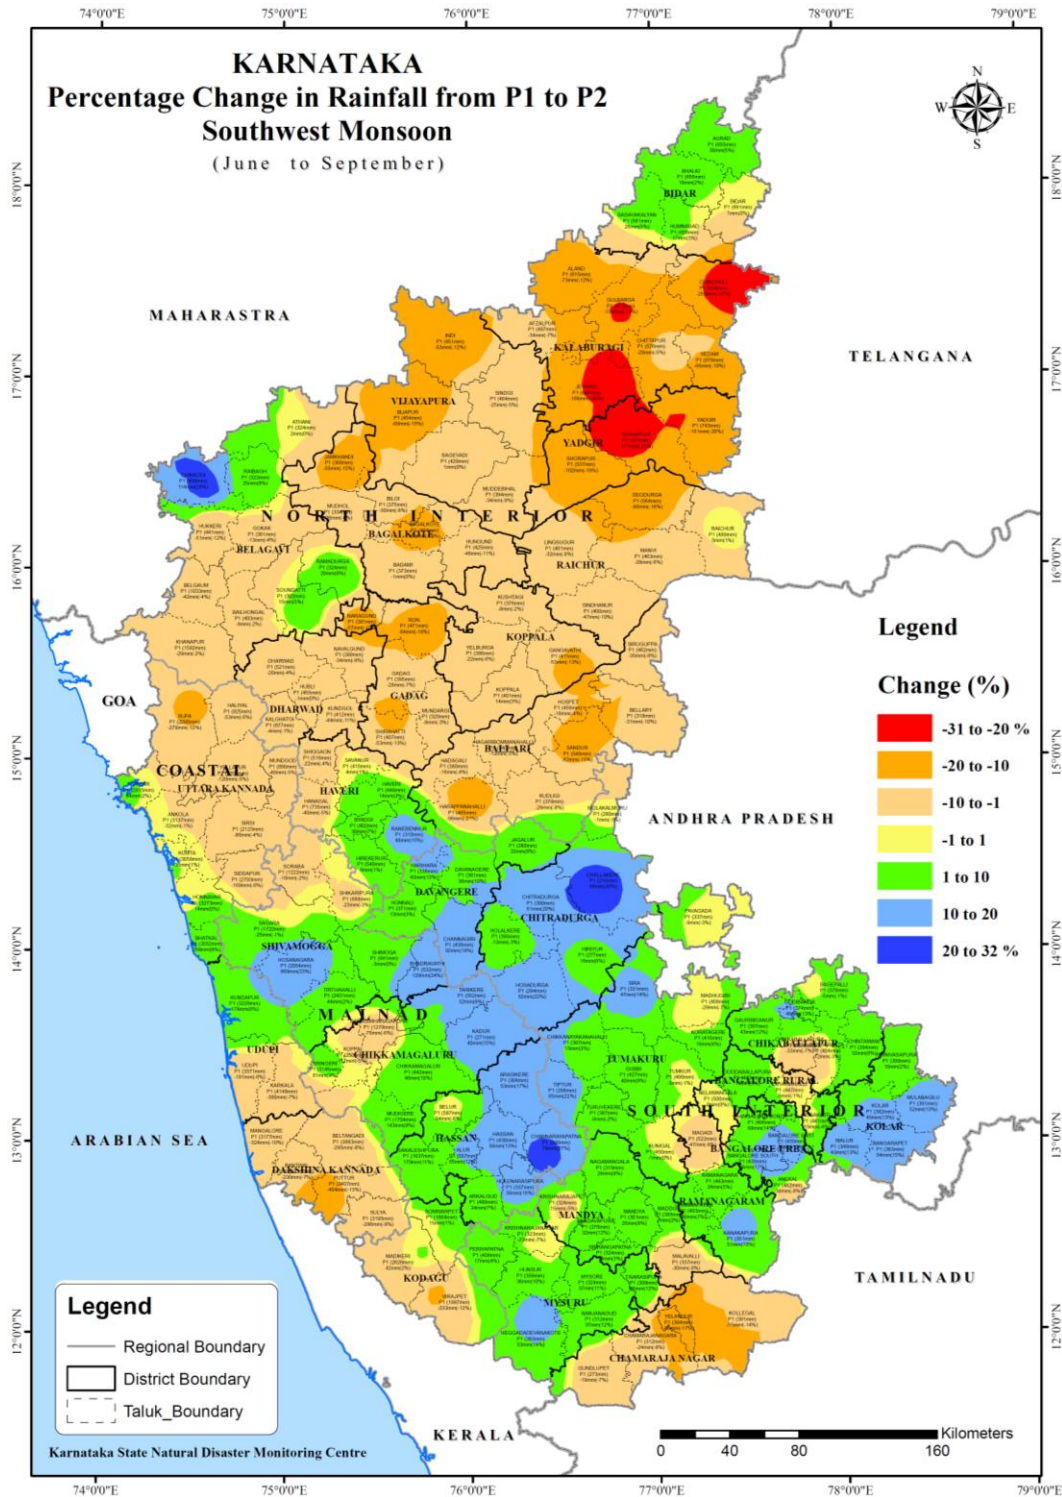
74°0'0"E 75°0'0"E 76°0'0"E 77°0'0"E 78°0'0"E 79°0'0"E

KARNATAKA
Percentage Change in Rainfall from P1 to P2
Southwest Monsoon
(June to September)

N
W E
S

18°0'0"N 17°0'0"N 16°0'0"N 15°0'0"N 14°0'0"N 13°0'0"N 12°0'0"N

MAHARASTRA
TELANGANA
GOA
ANDHRA PRADESH
ARABIAN SEA
TAMILNADU
KERALA

BIDAR
KALABURAGI
VIJAYAPURA
YADGIR
NORTH INTERIOR
BELAGAVI
BAGALKOTE
RAICHUR
KOPPALA
GADAG
DHARWAD
BALLARI
COASTAL
UTTARA KANNADA
HAVERI
DAVANGERE
CHITRADURGA
SHIVAMOGGA
MALNAD
UDUPI
CHIKKAMAGALURU
TUMAKURU
CHIKKABALLAPURA
BANGALORE RURAL
SOUTH INTERIOR
KOLAR
HASSAN
BANGALORE URBAN
DAKSHINA KANNADA
RAMANAGARAM
MANDYA
KODAGU
MYSURU
CHAMARAJANAGAR

Legend
Change (%)
-31 to -20 %
-20 to -10
-10 to -1
-1 to 1
1 to 10
10 to 20
20 to 32 %

Legend
Regional Boundary
District Boundary
Taluk_Boundary

Karnataka State Natural Disaster Monitoring Centre

Kilometers
0 40 80 160